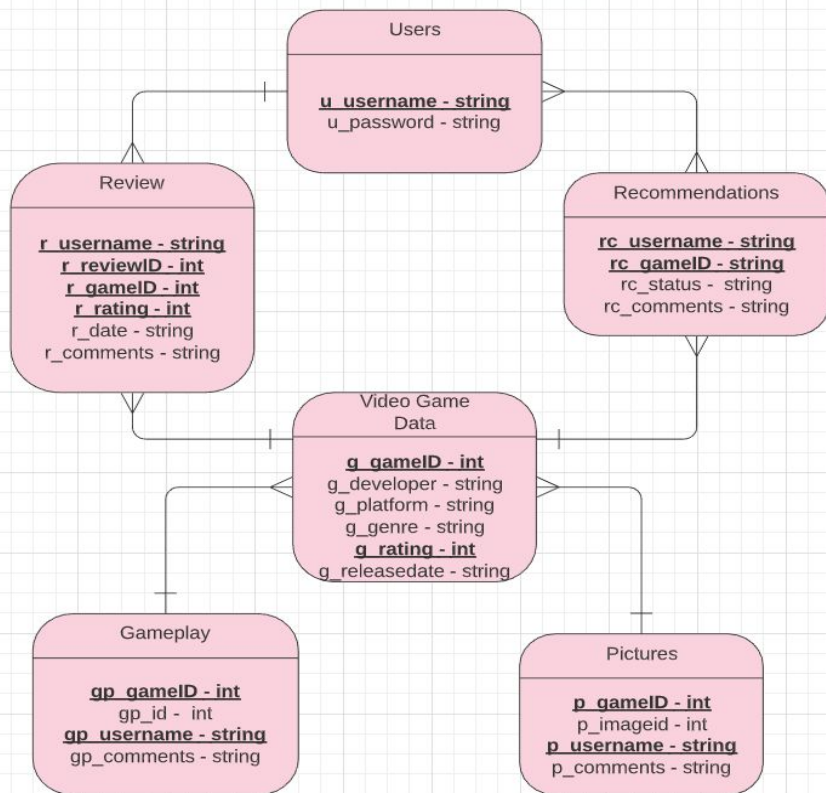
Users

u_username - string
u_password - string

Review

r_username - string
r_reviewID - int
r_gameID - int
r_rating - int
r_date - string
r_comments - string

Recommendations

rc_username - string
rc_gameID - string
rc_status - string
rc_comments - string

Video Game Data

g_gameID - int
g_developer - string
g_platform - string
g_genre - string
g_rating - int
g_releasedate - string

Gameplay

gp_gameID - int
gp_id - int
gp_username - string
gp_comments - string

Pictures

p_gameID - int
p_imageid - int
p_username - string
p_comments - string